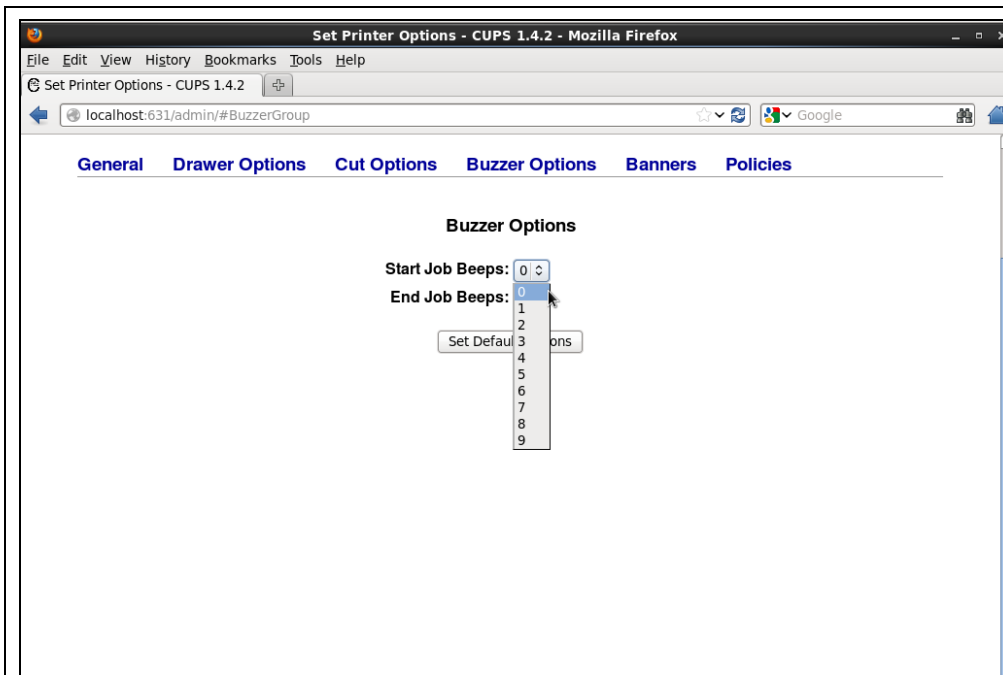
Set Printer Options - CUPS 1.4.2 - Mozilla Firefox

File Edit View History Bookmarks Tools Help

Set Printer Options - CUPS 1.4.2

localhost:631/admin/#BuzzerGroup

Google

General Drawer Options Cut Options Buzzer Options Banners Policies

Buzzer Options

Start Job Beeps: 0

End Job Beeps:

0
1
2
3
4
5
6
7
8
9

Set Defaul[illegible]ons